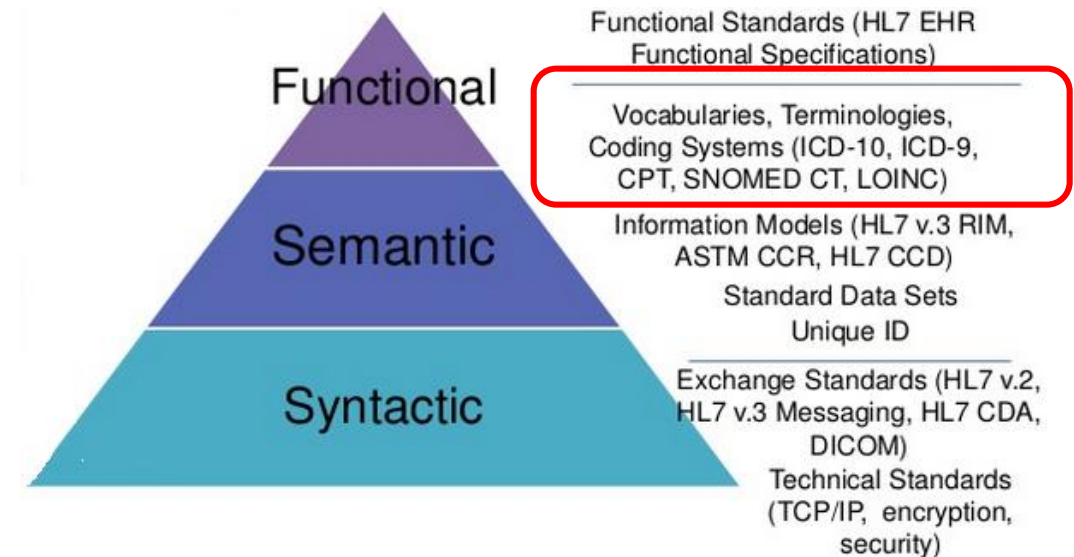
Functional

Semantic

Syntactic

Functional Standards (HL7 EHR Functional Specifications)

Vocabularies, Terminologies, Coding Systems (ICD-10, ICD-9, CPT, SNOMED CT, LOINC)

Information Models (HL7 v.3 RIM, ASTM CCR, HL7 CCD)

Standard Data Sets

Unique ID

Exchange Standards (HL7 v.2, HL7 v.3 Messaging, HL7 CDA, DICOM)

Technical Standards (TCP/IP, encryption, security)